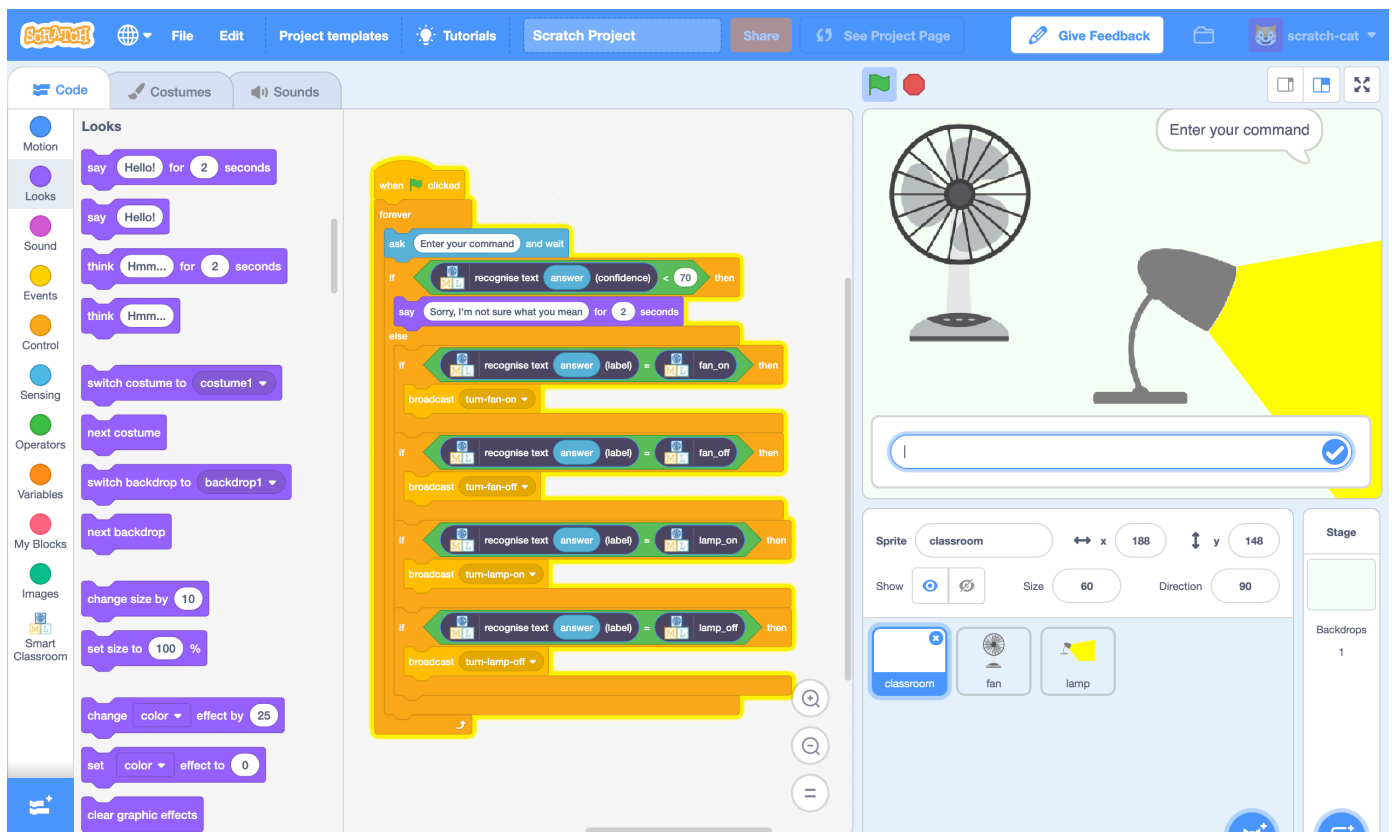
SCRATCH File Edit Project templates Tutorials Scratch Project Share See Project Page Give Feedback scratch-cat

Code Costumes Sounds

Motion
Looks
Sound
Events
Control
Sensing
Operators
Variables
My Blocks
Images
Smart Classroom

Looks

say Hello! for 2 seconds
say Hello!
think Hmm... for 2 seconds
think Hmm...
switch costume to costume1
next costume
switch backdrop to backdrop1
next backdrop
change size by 10
set size to 100 %
change color effect by 25
set color effect to 0
clear graphic effects

when clicked
forever
ask Enter your command and wait
if recognise text answer (confidence) < 70 then
say Sorry, I'm not sure what you mean for 2 seconds
else
if recognise text answer (label) = fan_on then
broadcast turn-fan-on
if recognise text answer (label) = fan_off then
broadcast turn-fan-off
if recognise text answer (label) = lamp_on then
broadcast turn-lamp-on
if recognise text answer (label) = lamp_off then
broadcast turn-lamp-off

Enter your command

Sprite classroom x 188 y 148
Show Size 60 Direction 90

classroom fan lamp

Stage
Backdrops
1